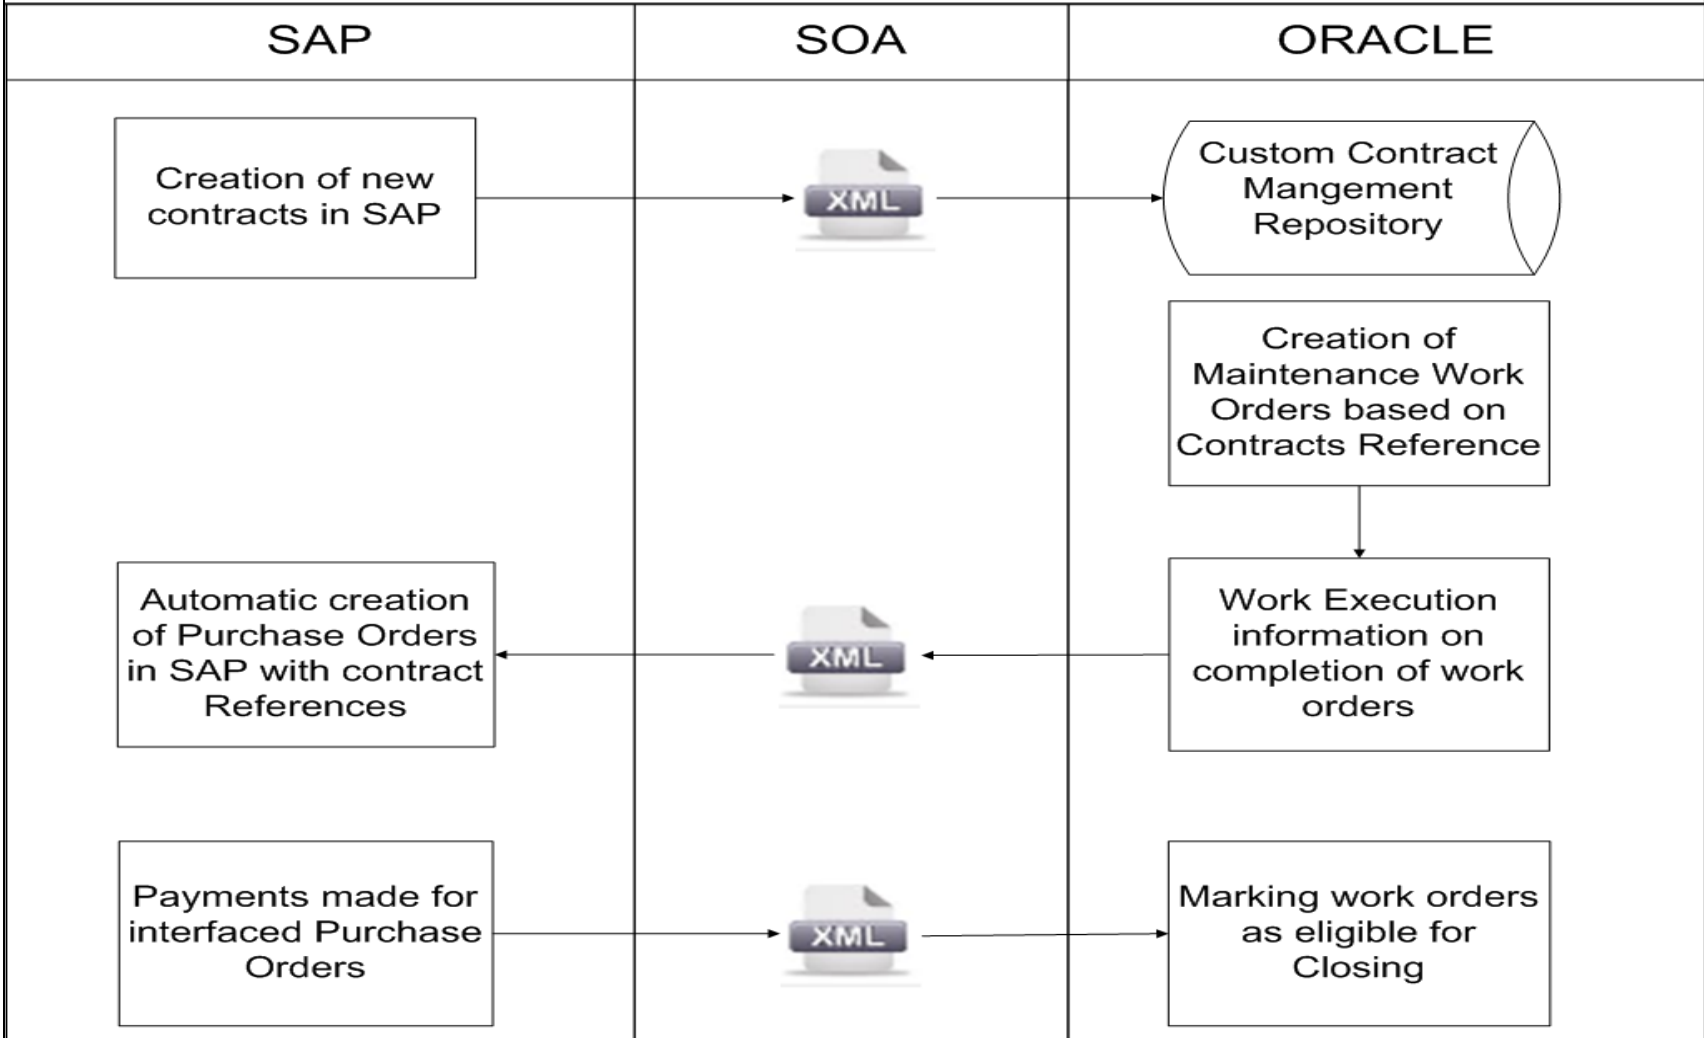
| SAP | SOA | ORACLE |
|---|---|---|
| Creation of new contracts in SAP | XML | Custom Contract Mangement Repository |
| | | Creation of Maintenance Work Orders based on Contracts Reference |
| Automatic creation of Purchase Orders in SAP with contract References | XML | Work Execution information on completion of work orders |
| Payments made for interfaced Purchase Orders | XML | Marking work orders as eligible for Closing |